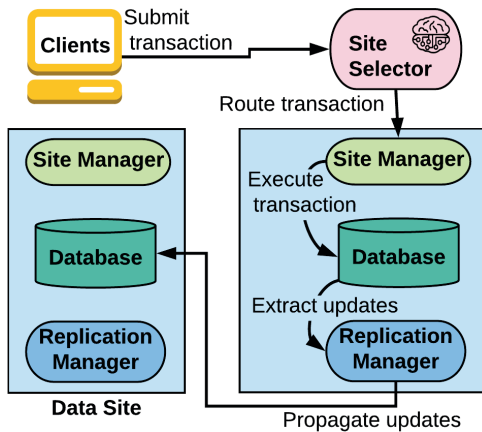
Clients

Submit transaction

Site Selector

Route transaction

Site Manager

Database

Replication Manager

Data Site

Site Manager

Execute transaction

Database

Extract updates

Replication Manager

Propagate updates